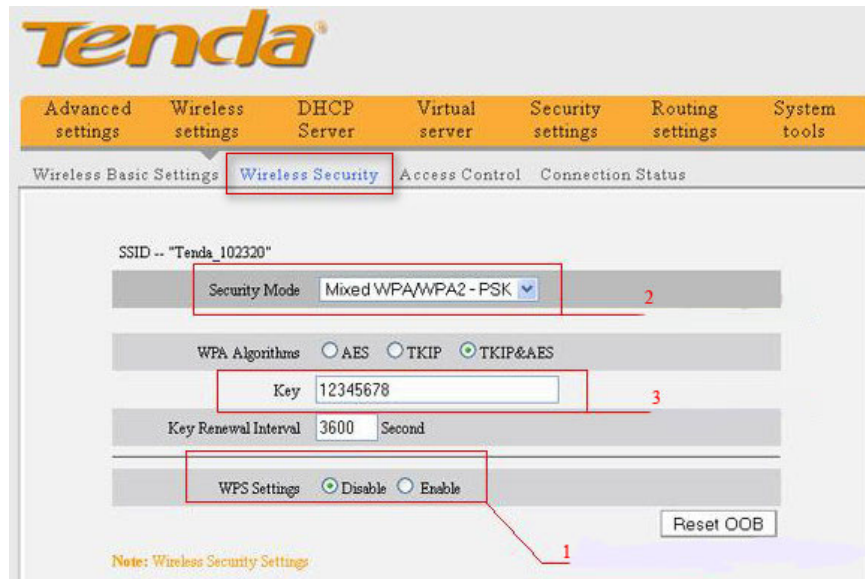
Tenda®

Advanced settings | Wireless settings | DHCP Server | Virtual server | Security settings | Routing settings | System tools

Wireless Basic Settings | Wireless Security | Access Control | Connection Status

SSID -- "Tenda_102320"

Security Mode: Mixed WPA/WPA2 - PSK

2

WPA Algorithms: AES, TKIP, TKIP&AES

Key: 12345678

3

Key Renewal Interval: 3600 Second

WPS Settings: Disable, Enable

Reset OOB

1

Note: Wireless Security Settings